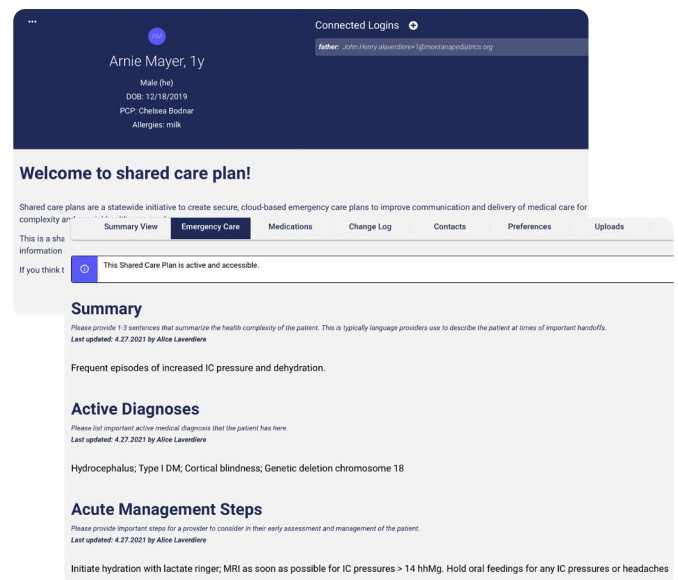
•••

AM

Arnie Mayer, 1y

Male (he)
DOB: 12/18/2019
PCP: Chelsea Bodnar
Allergies: milk

Connected Logins

father: John Henry alaverdiere+1@montanapediatrics.org

Welcome to shared care plan!

Shared care plans are a statewide initiative to create secure, cloud-based emergency care plans to improve communication and delivery of medical care for complexity and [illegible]

This is a sha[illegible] information

If you think t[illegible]

Summary View | Emergency Care | Medications | Change Log | Contacts | Preferences | Uploads

This Shared Care Plan is active and accessible.

Summary
Please provide 1-3 sentences that summarize the health complexity of the patient. This is typically language providers use to describe the patient at times of important handoffs.
Last updated: 4.27.2021 by Alice Laverdiere

Frequent episodes of increased IC pressure and dehydration.

Active Diagnoses
Please list important active medical diagnosis that the patient has here.
Last updated: 4.27.2021 by Alice Laverdiere

Hydrocephalus; Type I DM; Cortical blindness; Genetic deletion chromosome 18

Acute Management Steps
Please provide important steps for a provider to consider in their early assessment and management of the patient.
Last updated: 4.27.2021 by Alice Laverdiere

Initiate hydration with lactate ringer; MRI as soon as possible for IC pressures > 14 hhMg. Hold oral feedings for any IC pressures or headaches